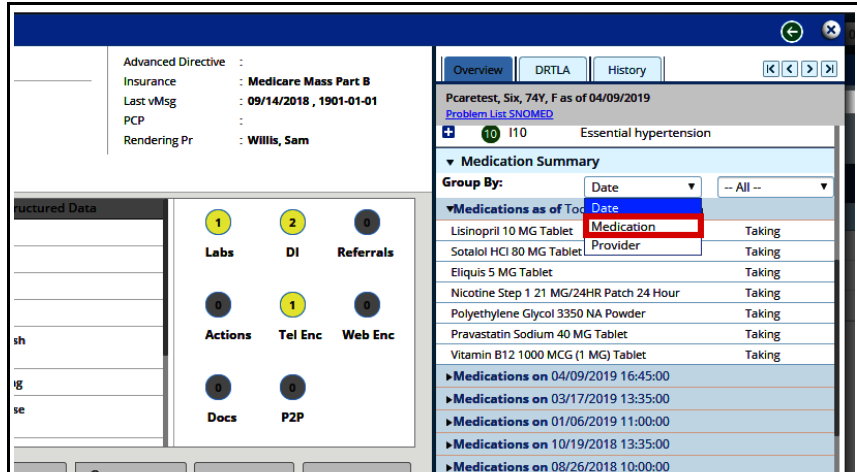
Advanced Directive :
Insurance : Medicare Mass Part B
Last vMsg : 09/14/2018 , 1901-01-01
PCP :
Rendering Pr : Willis, Sam

ructured Data

sh
g
se

1 Labs
2 DI
0 Referrals
0 Actions
1 Tel Enc
0 Web Enc
0 Docs
0 P2P

Overview | DRTLA | History

Pcaretest, Six, 74Y, F as of 04/09/2019
Problem List SNOMED
10 I10 Essential hypertension

▼ Medication Summary
Group By: Date ▼ -- All -- ▼
Date
Medication
Provider

▼Medications as of To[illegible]

| | |
|---|---|
| Lisinopril 10 MG Tablet | Taking |
| Sotalol HCl 80 MG Tablet | Taking |
| Eliquis 5 MG Tablet | Taking |
| Nicotine Step 1 21 MG/24HR Patch 24 Hour | Taking |
| Polyethylene Glycol 3350 NA Powder | Taking |
| Pravastatin Sodium 40 MG Tablet | Taking |
| Vitamin B12 1000 MCG (1 MG) Tablet | Taking |

▶Medications on 04/09/2019 16:45:00
▶Medications on 03/17/2019 13:35:00
▶Medications on 01/06/2019 11:00:00
▶Medications on 10/19/2018 13:35:00
▶Medications on 08/26/2018 10:00:00